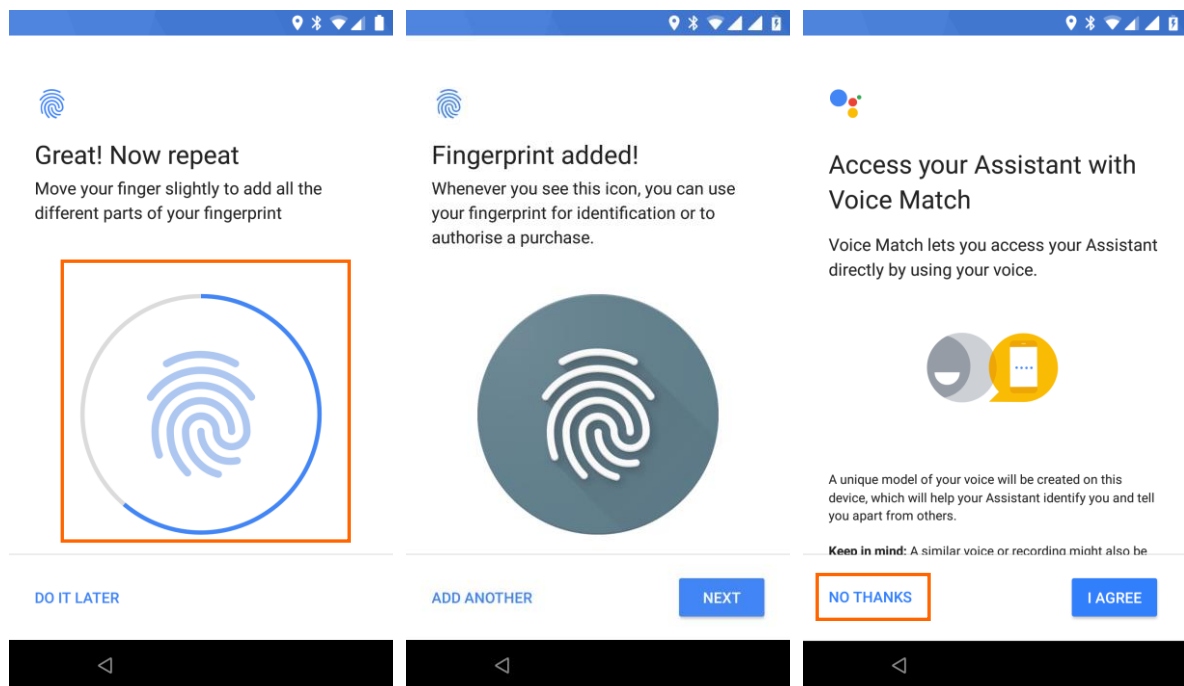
Great! Now repeat

Move your finger slightly to add all the different parts of your fingerprint

DO IT LATER

Fingerprint added!

Whenever you see this icon, you can use your fingerprint for identification or to authorise a purchase.

ADD ANOTHER

NEXT

Access your Assistant with Voice Match

Voice Match lets you access your Assistant directly by using your voice.

A unique model of your voice will be created on this device, which will help your Assistant identify you and tell you apart from others.

Keep in mind: A similar voice or recording might also be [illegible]

NO THANKS

I AGREE